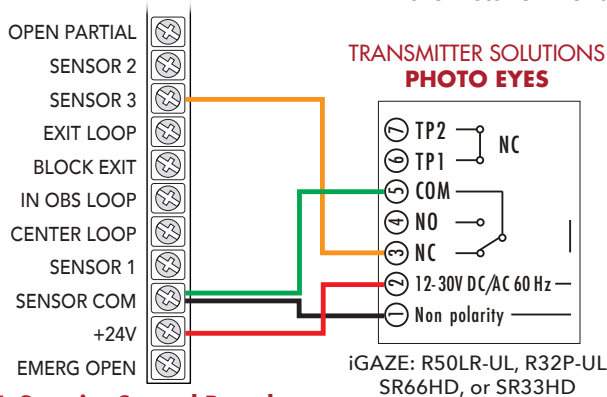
OPEN PARTIAL
SENSOR 2
SENSOR 3
EXIT LOOP
BLOCK EXIT
IN OBS LOOP
CENTER LOOP
SENSOR 1
SENSOR COM
+24V
EMERG OPEN

TRANSMITTER SOLUTIONS
PHOTO EYES

7 TP2
6 TP1
NC
5 COM
4 NO
3 NC
2 12-30V DC/AC 60 Hz
1 Non polarity

iGAZE: R50LR-UL, R32P-UL
SR66HD, or SR33HD

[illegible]